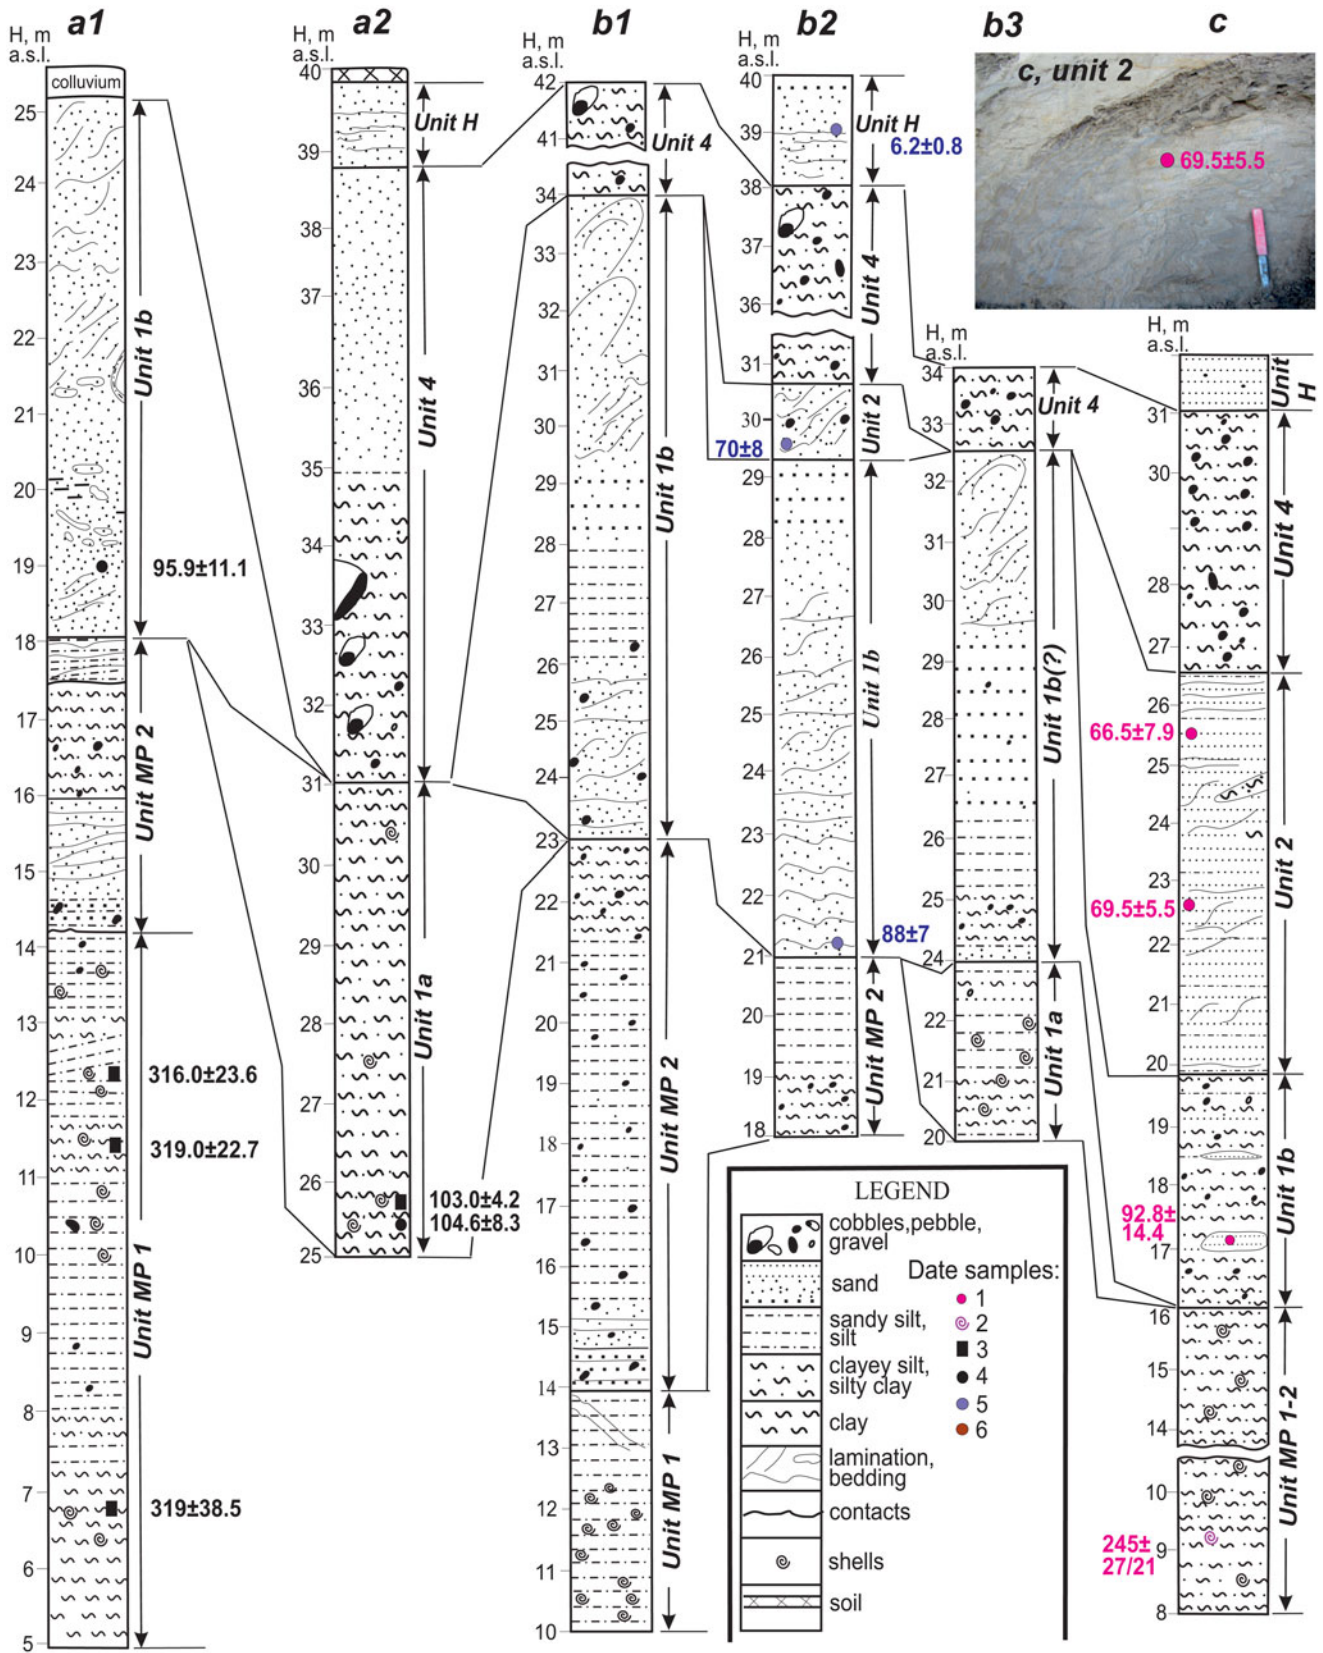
H, m a.s.l. a1

colluvium

25 24 23 22 21 20 19 18 17 16 15 14 13 12 11 10 9 8 7 6 5

Unit 1b

95.9±11.1

Unit MP 2

Unit MP 1

316.0±23.6

319.0±22.7

319±38.5

H, m a.s.l. a2

40 39 38 37 36 35 34 33 32 31 30 29 28 27 26 25

Unit H

Unit 4

Unit 1a

103.0±4.2
104.6±8.3

H, m a.s.l. b1

42 41 34 33 32 31 30 29 28 27 26 25 24 23 22 21 20 19 18 17 16 15 14 13 12 11 10

Unit 4

Unit 1b

Unit MP 2

Unit MP 1

H, m a.s.l. b2

40 39 38 37 36 31 30 29 28 27 26 25 24 23 22 21 20 19 18

Unit H

6.2±0.8

Unit 4

Unit 2

70±8

Unit 1b

88±7

Unit MP 2

H, m a.s.l. b3

34 33 32 31 30 29 28 27 26 25 24 22 21 20

Unit 4

Unit 1b(?)

Unit 1a

c

c, unit 2

69.5±5.5

H, m a.s.l.

31 30 28 27 26 25 24 23 22 21 20 19 18 17 16 15 14 10 9 8

Unit H

Unit 4

66.5±7.9

Unit 2

69.5±5.5

Unit 1b

92.8±
14.4

Unit MP 1-2

245±
27/21

LEGEND

cobbles,pebble, gravel

sand

sandy silt, silt

clayey silt, silty clay

clay

lamination, bedding

contacts

shells

soil

Date samples:

1
2
3
4
5
6